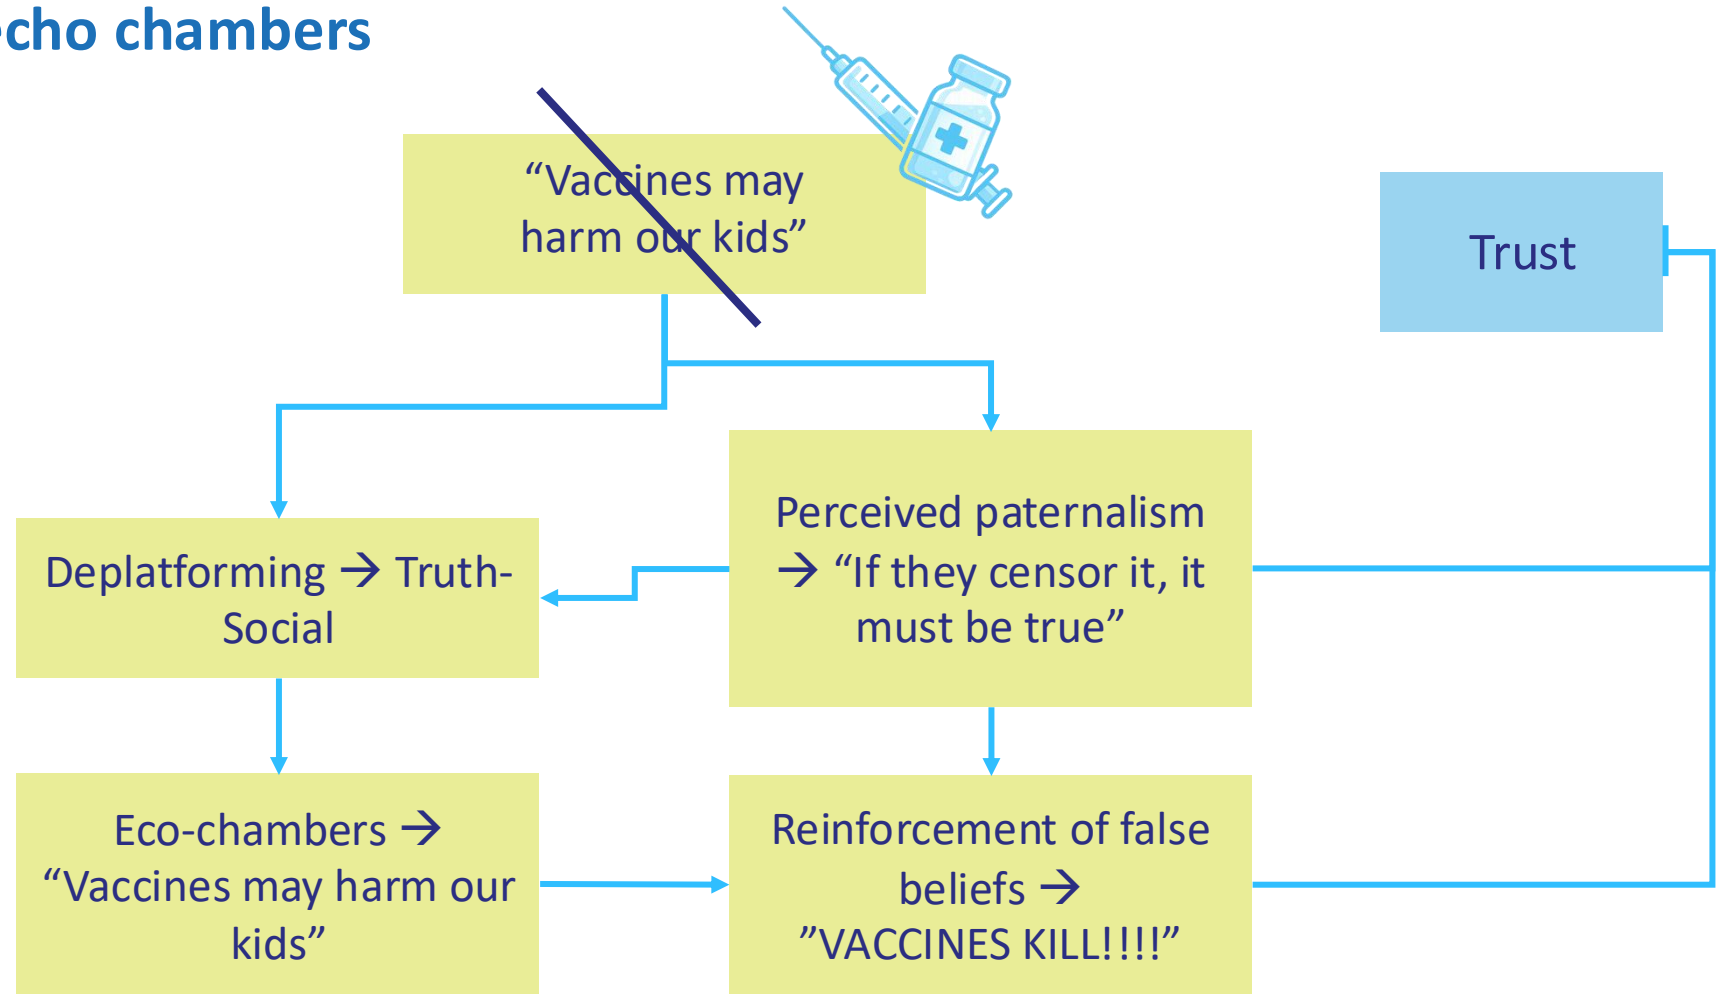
cho chambers

“Vaccines may harm our kids”

Trust

Perceived paternalism → “If they censor it, it must be true”

Deplatforming → Truth-Social

Eco-chambers → “Vaccines may harm our kids”

Reinforcement of false beliefs → ”VACCINES KILL!!!!”